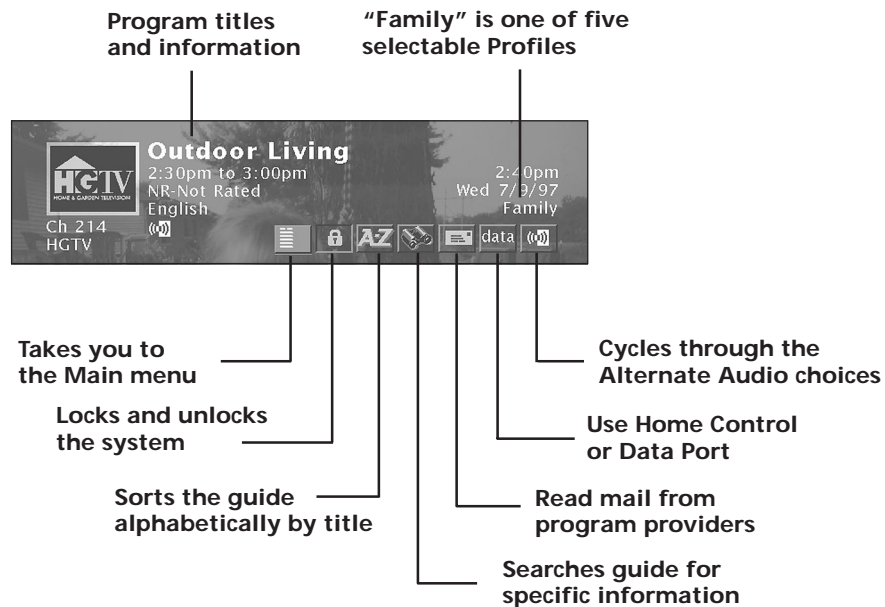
Program titles and information

"Family" is one of five selectable Profiles

HGTV
HOME & GARDEN TELEVISION
Outdoor Living
2:30pm to 3:00pm
NR-Not Rated
English
Ch 214
HGTV
2:40pm
Wed 7/9/97
Family
A-Z
data

Takes you to the Main menu

Locks and unlocks the system

Sorts the guide alphabetically by title

Searches guide for specific information

Read mail from program providers

Use Home Control or Data Port

Cycles through the Alternate Audio choices